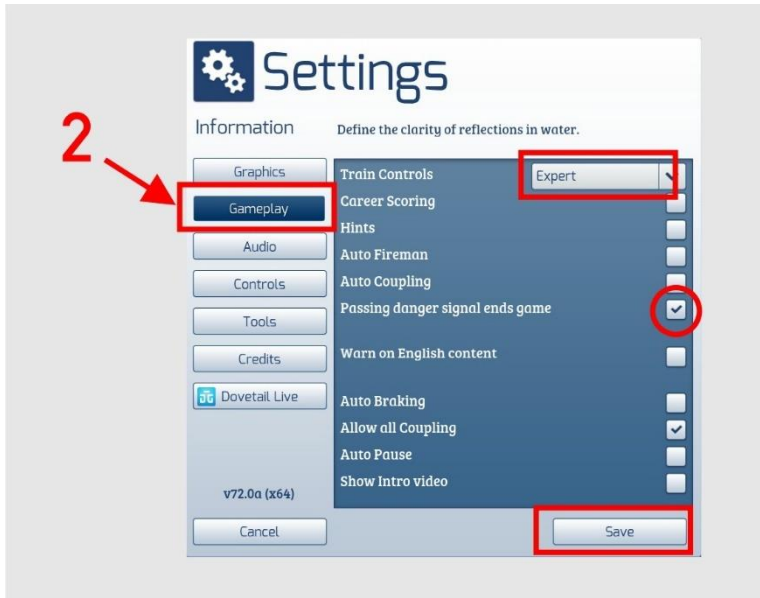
Settings

2

Information

Define the clarity of reflections in water.

Graphics
Gameplay
Audio
Controls
Tools
Credits
Dovetail Live

v72.0a (x64)

Cancel

Train Controls
Expert
Career Scoring
Hints
Auto Fireman
Auto Coupling
Passing danger signal ends game
Warn on English content
Auto Braking
Allow all Coupling
Auto Pause
Show Intro video

Save